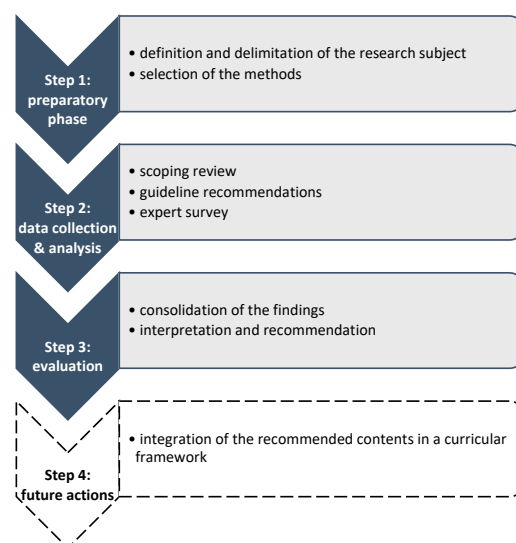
Step 1: preparatory phase

• definition and delimitation of the research subject
• selection of the methods

Step 2: data collection & analysis

• scoping review
• guideline recommendations
• expert survey

Step 3: evaluation

• consolidation of the findings
• interpretation and recommendation

Step 4: future actions

• integration of the recommended contents in a curricular framework